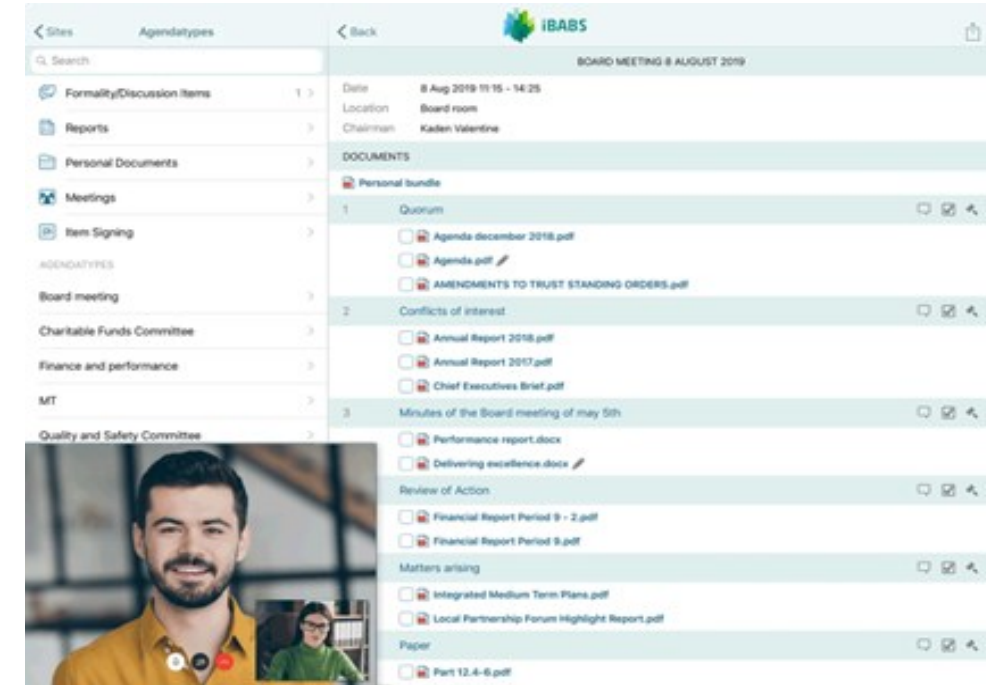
< Sites Agendatypes

Search

Formality/Discussion Items 1 >

Reports >

Personal Documents >

Meetings >

Item Signing >

AGENDATYPES

Board meeting >

Charitable Funds Committee >

Finance and performance >

MT >

Quality and Safety Committee >

< Back iBABS

BOARD MEETING 8 AUGUST 2019

Date 8 Aug 2019 11:15 - 14:25
Location Board room
Chairman Kaden Valentine

DOCUMENTS

Personal bundle

1 Quorum

Agenda december 2018.pdf
Agenda.pdf
AMENDMENTS TO TRUST STANDING ORDERS.pdf

2 Conflicts of interest

Annual Report 2018.pdf
Annual Report 2017.pdf
Chief Executives Brief.pdf

3 Minutes of the Board meeting of may 5th

Performance report.docx
Delivering excellence.docx

Review of Action

Financial Report Period 9 - 2.pdf
Financial Report Period 9.pdf

Matters arising

Integrated Medium Term Plans.pdf
Local Partnership Forum Highlight Report.pdf

Paper

Part 12.4-6.pdf